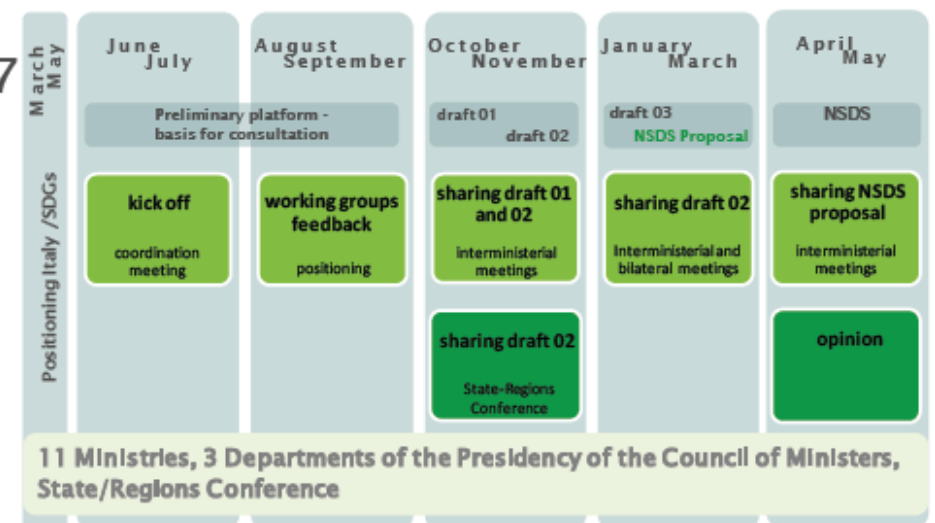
7

March
May

Positioning Italy /SDGs

June
July

Preliminary platform - basis for consultation

kick off

coordination meeting

August
September

working groups feedback

positioning

October
November

draft 01
draft 02

sharing draft 01 and 02

interministerial meetings

sharing draft 02

State-Regions Conference

January
March

draft 03
NSDS Proposal

sharing draft 02

interministerial and bilateral meetings

April
May

NSDS

sharing NSDS proposal

interministerial meetings

opinion

11 Ministries, 3 Departments of the Presidency of the Council of Ministers, State/Regions Conference